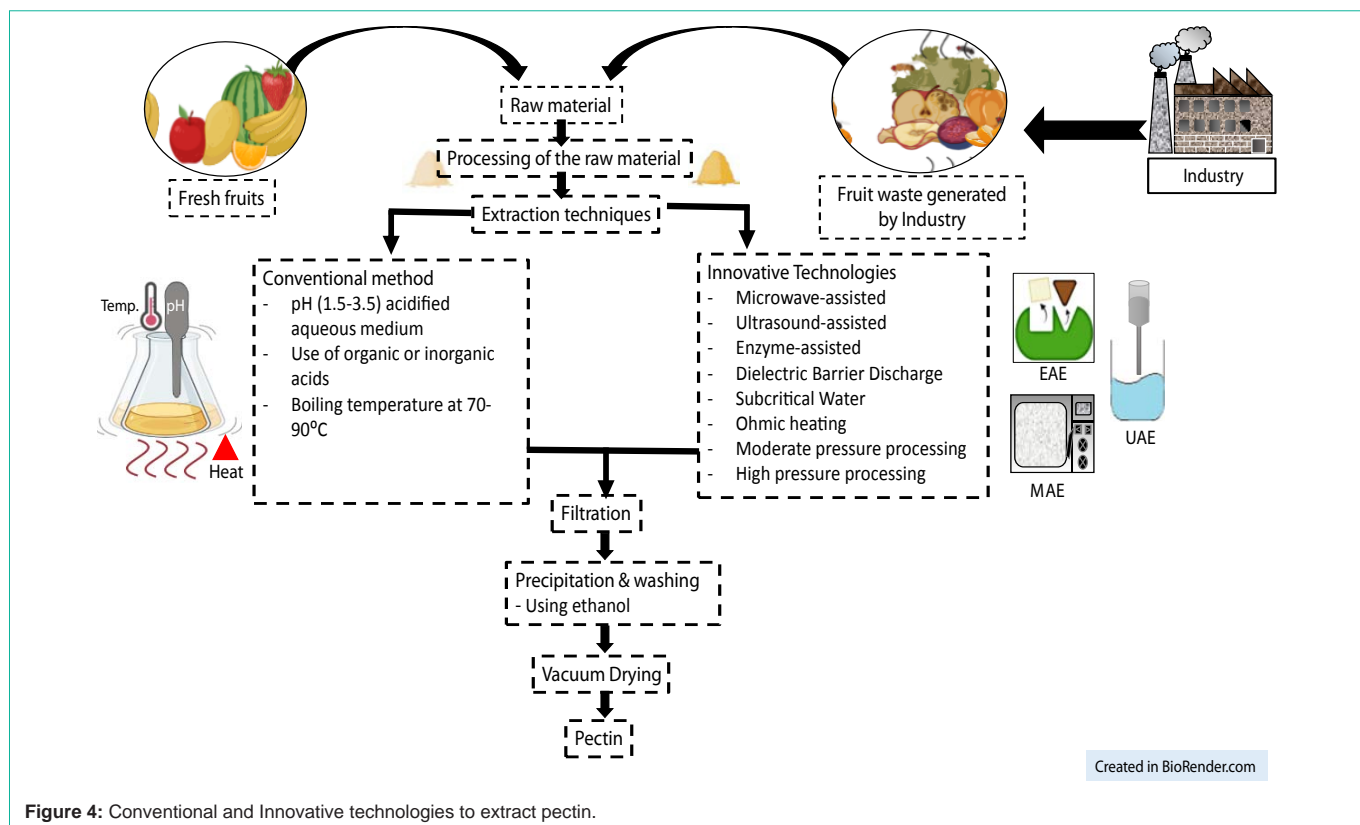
Raw material

Fresh fruits

Fruit waste generated by Industry

Industry

Processing of the raw material

Extraction techniques

Conventional method
- pH (1.5-3.5) acidified aqueous medium
- Use of organic or inorganic acids
- Boiling temperature at 70-90ºC

Temp.

pH

Heat

Innovative Technologies
- Microwave-assisted
- Ultrasound-assisted
- Enzyme-assisted
- Dielectric Barrier Discharge
- Subcritical Water
- Ohmic heating
- Moderate pressure processing
- High pressure processing

EAE

UAE

MAE

Filtration

Precipitation & washing
- Using ethanol

Vacuum Drying

Pectin

Created in BioRender.com

Figure 4: Conventional and Innovative technologies to extract pectin.